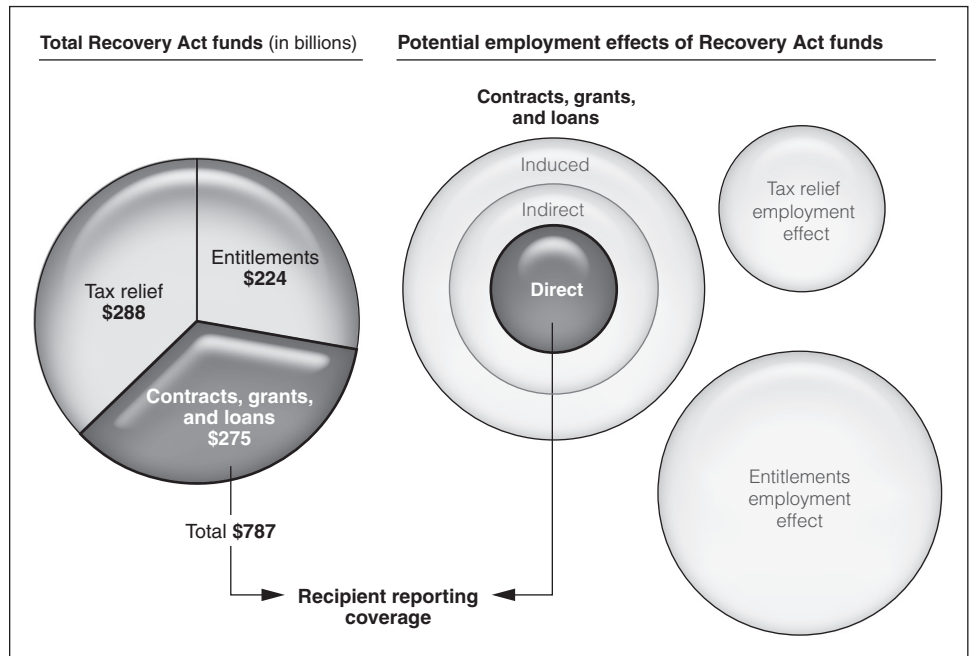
**Total Recovery Act funds** (in billions)

Tax relief
**$288**

Entitlements
**$224**

**Contracts, grants, and loans $275**

Total **$787**

**Potential employment effects of Recovery Act funds**

**Contracts, grants, and loans**

Induced

Indirect

**Direct**

Tax relief employment effect

Entitlements employment effect

**Recipient reporting coverage**